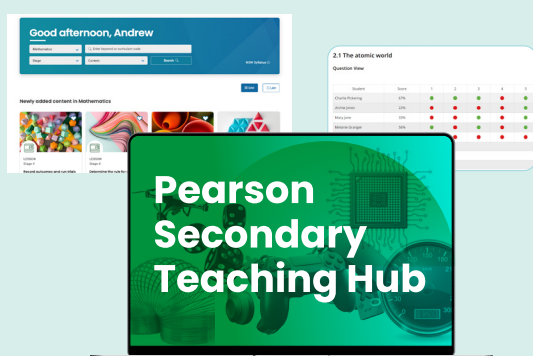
Good afternoon, Andrew

Mathematics

Enter keyword or curriculum code

Stage

Content

Search

Newly added content in Mathematics

LESSON
Stage 3

Record outcomes and run trials

LESSON
Stage 3

Determine the rule for

2.1 The atomic world

Question View

| Student | Score | 1 | 2 | 3 | 4 | 5 |
|---|---|---|---|---|---|---|
| Charlie Pickering | 67% | | | | | |
| Archie Jones | 33% | | | | | |
| Mary Jane | 33% | | | | | |
| Melanie Grainger | 50% | | | | | |

Pearson Secondary Teaching Hub